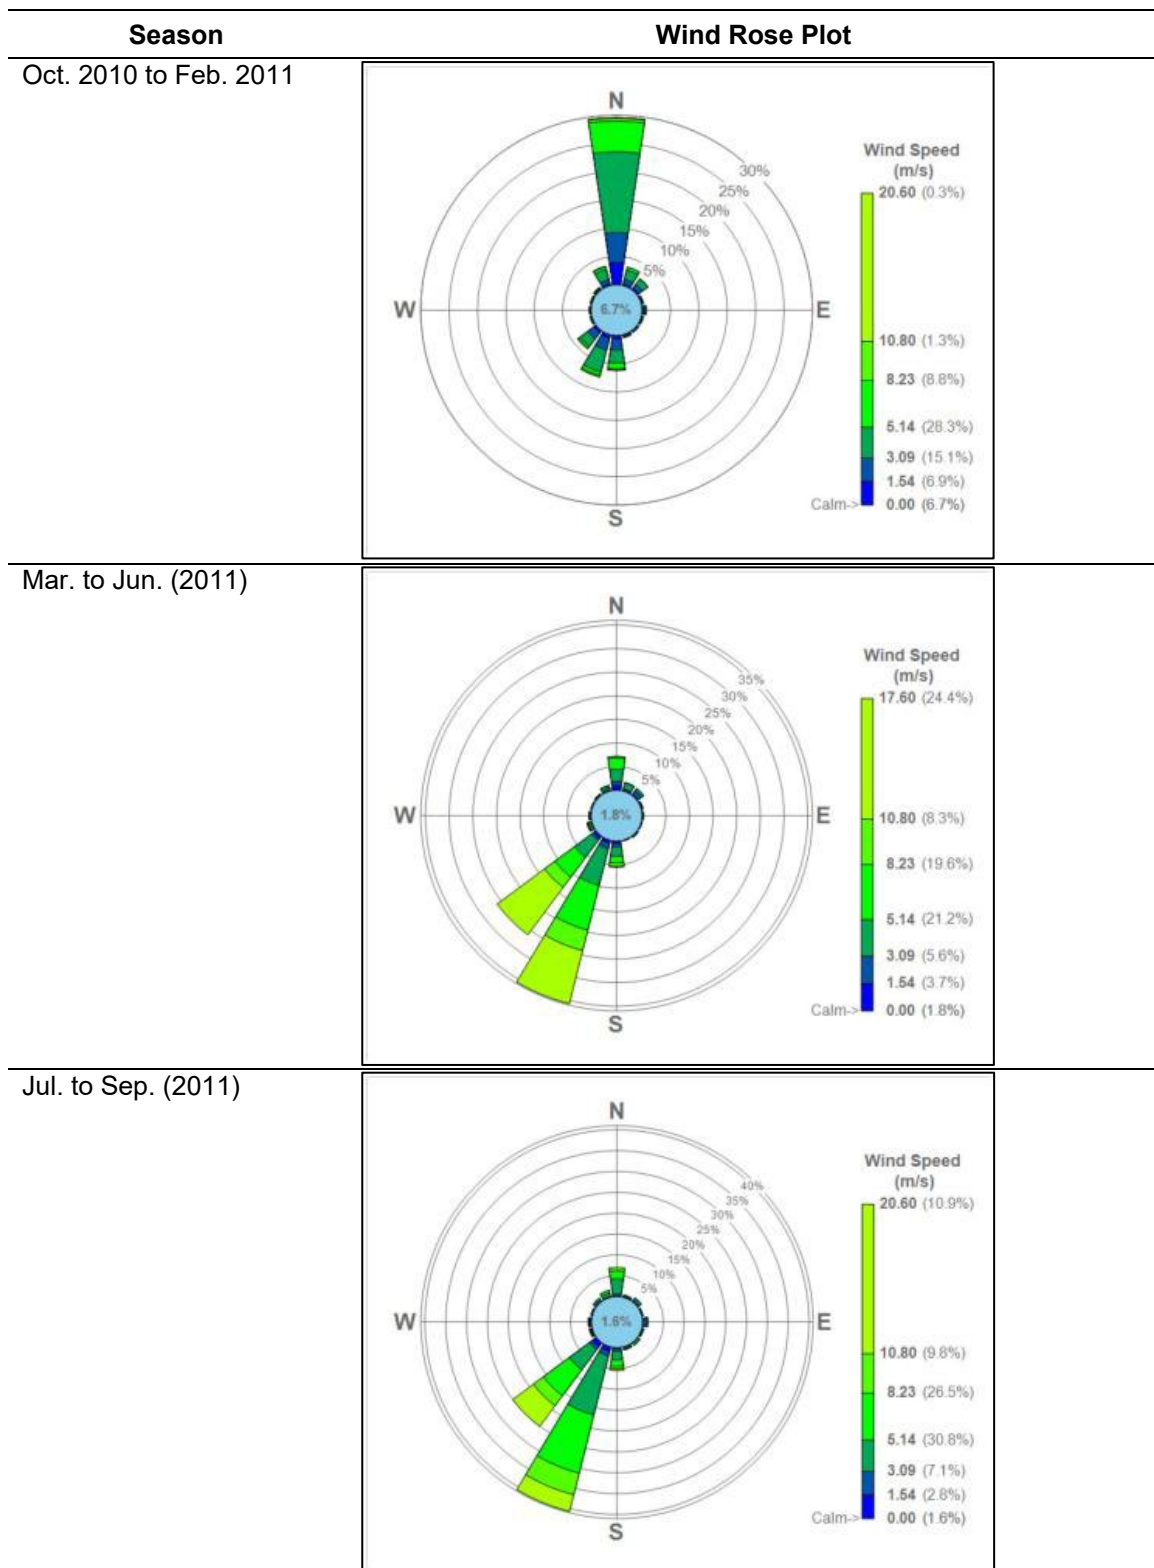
| Season | Wind Rose Plot |
|---|---|
| Oct. 2010 to Feb. 2011 | N 30% 25% 20% 15% 10% 5% W 6.7% E S Wind Speed (m/s) 20.60 (0.3%) 10.80 (1.3%) 8.23 (8.8%) 5.14 (28.3%) 3.09 (15.1%) 1.54 (6.9%) Calm-> 0.00 (6.7%) |
| Mar. to Jun. (2011) | N 35% 30% 25% 20% 15% 10% 5% W 1.8% E S Wind Speed (m/s) 17.60 (24.4%) 10.80 (8.3%) 8.23 (19.6%) 5.14 (21.2%) 3.09 (5.6%) 1.54 (3.7%) Calm-> 0.00 (1.8%) |
| Jul. to Sep. (2011) | N 40% 35% 30% 25% 20% 15% 10% 5% W 1.6% E S Wind Speed (m/s) 20.60 (10.9%) 10.80 (9.8%) 8.23 (26.5%) 5.14 (30.8%) 3.09 (7.1%) 1.54 (2.8%) Calm-> 0.00 (1.6%) |